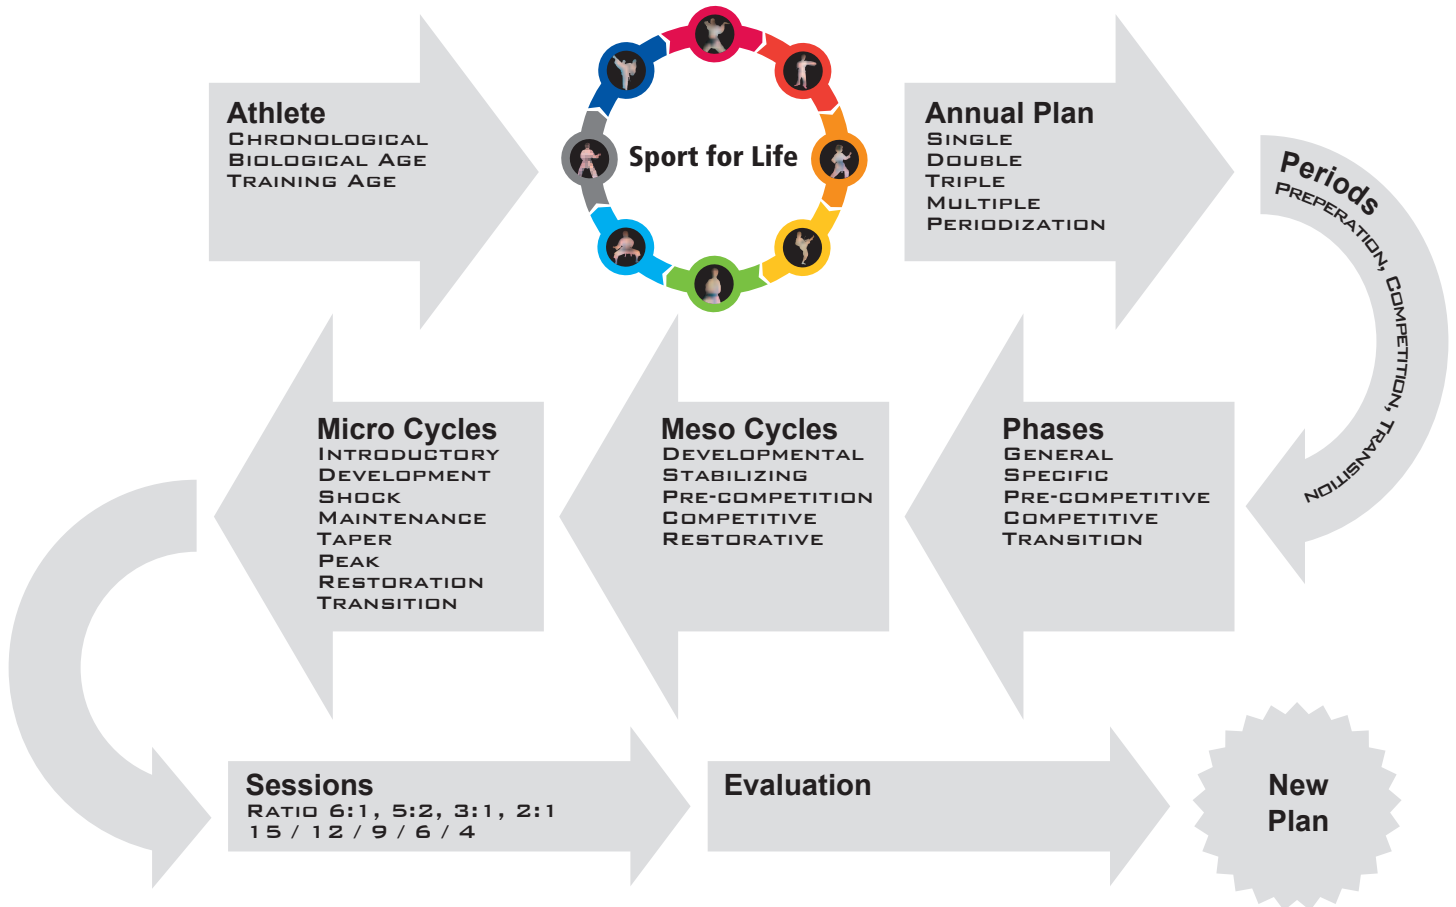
Athlete
Chronological
Biological Age
Training Age

Sport for Life

Annual Plan
Single
Double
Triple
Multiple
Periodization

Periods
Preperation, Competition, Transition

Micro Cycles
Introductory
Development
Shock
Maintenance
Taper
Peak
Restoration
Transition

Meso Cycles
Developmental
Stabilizing
Pre-competition
Competitive
Restorative

Phases
General
Specific
Pre-competitive
Competitive
Transition

Sessions
Ratio 6:1, 5:2, 3:1, 2:1
15 / 12 / 9 / 6 / 4

Evaluation

New Plan